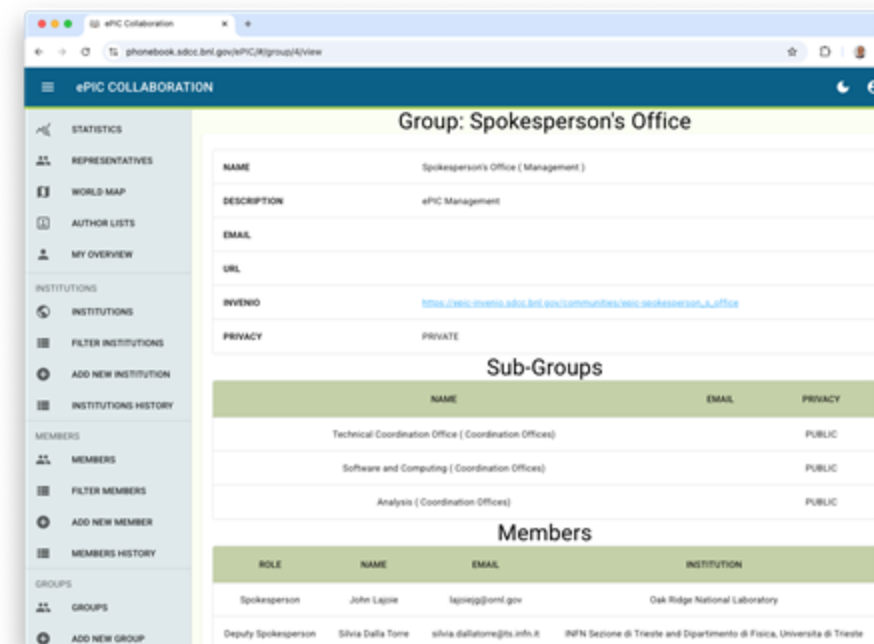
ePIC Collaboration × +

phonebook.sdcc.bnl.gov/ePIC/#/group/4/view

ePIC COLLABORATION

STATISTICS
REPRESENTATIVES
WORLD MAP
AUTHOR LISTS
MY OVERVIEW
INSTITUTIONS
INSTITUTIONS
FILTER INSTITUTIONS
ADD NEW INSTITUTION
INSTITUTIONS HISTORY
MEMBERS
MEMBERS
FILTER MEMBERS
ADD NEW MEMBER
MEMBERS HISTORY
GROUPS
GROUPS
ADD NEW GROUP

Group: Spokesperson's Office

| NAME | Spokesperson's Office ( Management ) |
|---|---|
| DESCRIPTION | ePIC Management |
| EMAIL | |
| URL | |
| INVENIO | https://epic-invenio.sdcc.bnl.gov/communities/epic-spokesperson_s_office |
| PRIVACY | PRIVATE |

Sub-Groups

| NAME | EMAIL | PRIVACY |
|---|---|---|
| Technical Coordination Office ( Coordination Offices) | | PUBLIC |
| Software and Computing ( Coordination Offices) | | PUBLIC |
| Analysis ( Coordination Offices) | | PUBLIC |

Members

| ROLE | NAME | EMAIL | INSTITUTION |
|---|---|---|---|
| Spokesperson | John Lajoie | lajoiejg@ornl.gov | Oak Ridge National Laboratory |
| Deputy Spokesperson | Silvia Dalla Torre | silvia.dallatorre@ts.infn.it | INFN Sezione di Trieste and Dipartimento di Fisica, Universita di Trieste |